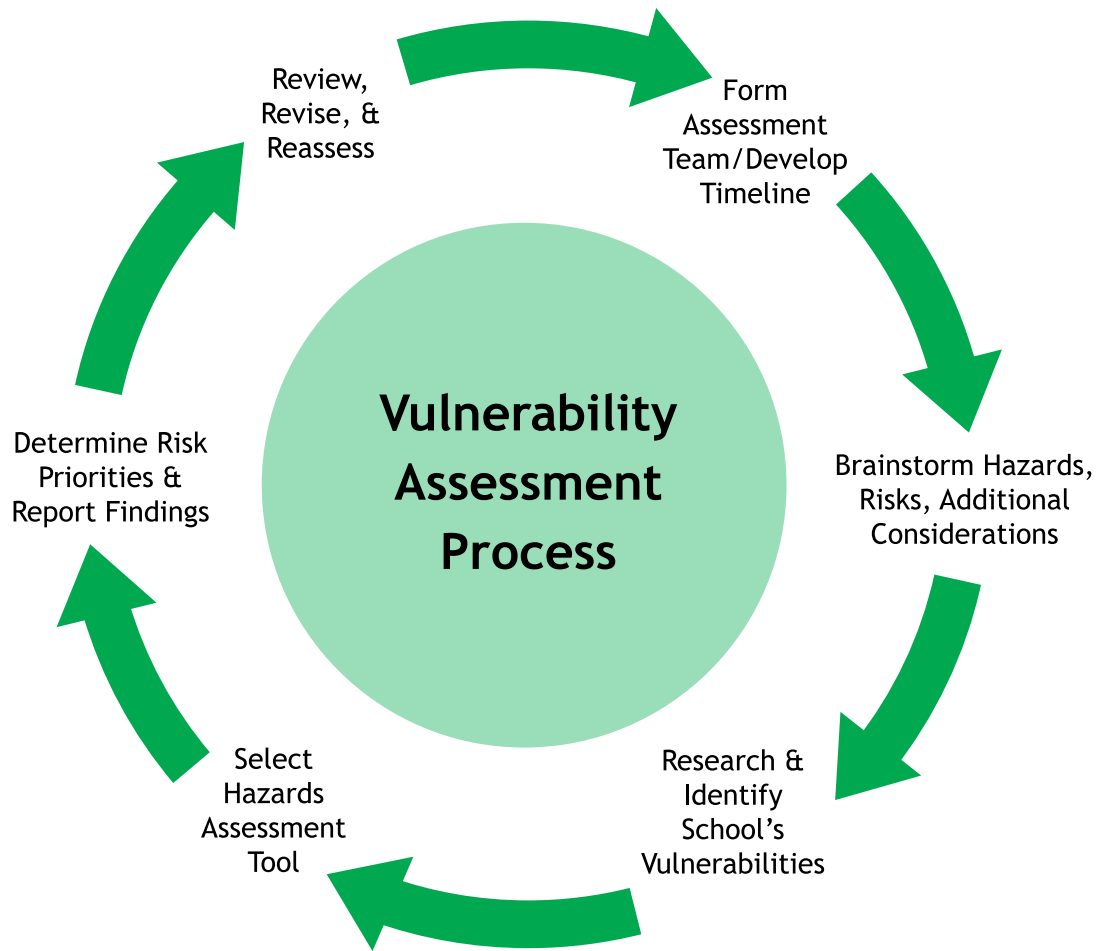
Vulnerability Assessment Process

Form Assessment Team/Develop Timeline

Brainstorm Hazards, Risks, Additional Considerations

Research & Identify School's Vulnerabilities

Select Hazards Assessment Tool

Determine Risk Priorities & Report Findings

Review, Revise, & Reassess